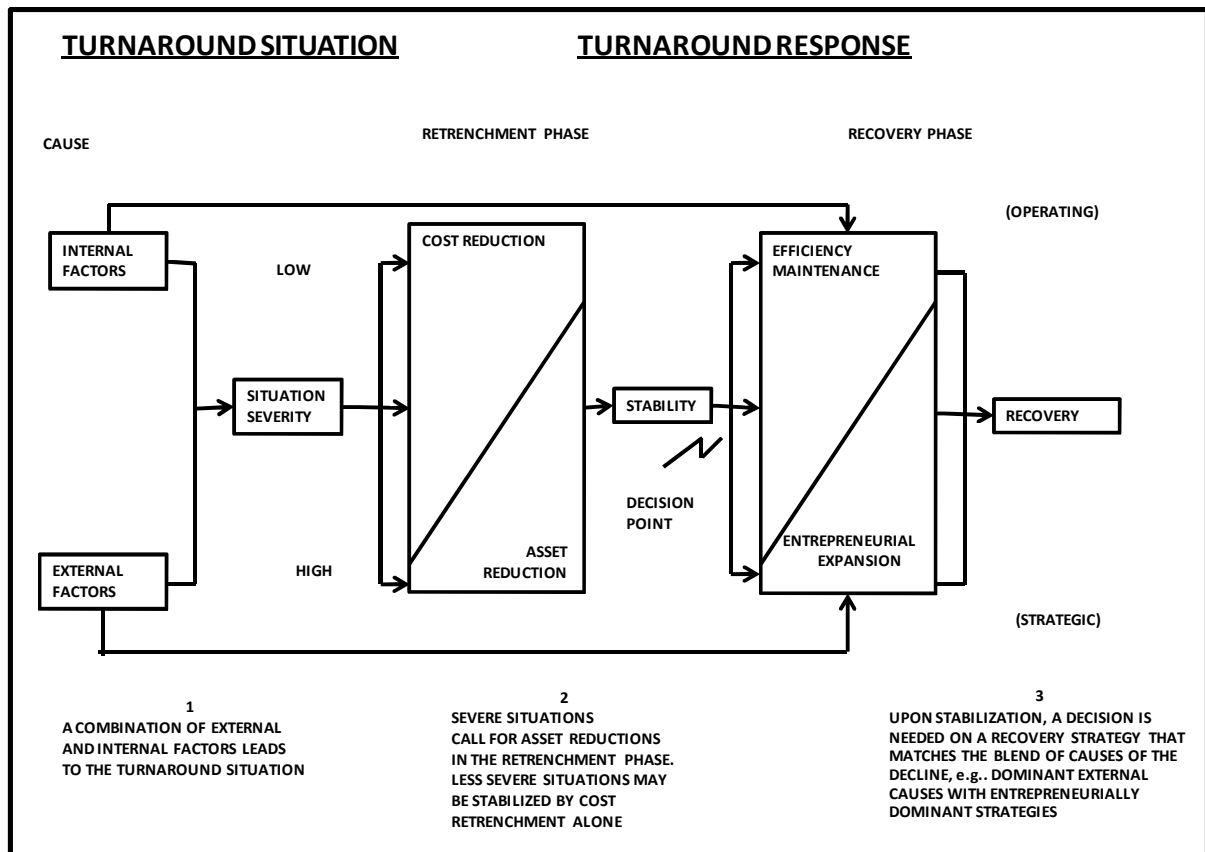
TURNAROUND SITUATION

TURNAROUND RESPONSE

CAUSE

RETRENCHMENT PHASE

RECOVERY PHASE

(OPERATING)

INTERNAL FACTORS

LOW

COST REDUCTION

EFFICIENCY MAINTENANCE

SITUATION SEVERITY

STABILITY

RECOVERY

DECISION POINT

ASSET REDUCTION

ENTREPRENEURIAL EXPANSION

EXTERNAL FACTORS

HIGH

(STRATEGIC)

1
A COMBINATION OF EXTERNAL AND INTERNAL FACTORS LEADS TO THE TURNAROUND SITUATION

2
SEVERE SITUATIONS CALL FOR ASSET REDUCTIONS IN THE RETRENCHMENT PHASE. LESS SEVERE SITUATIONS MAY BE STABILIZED BY COST RETRENCHMENT ALONE

3
UPON STABILIZATION, A DECISION IS NEEDED ON A RECOVERY STRATEGY THAT MATCHES THE BLEND OF CAUSES OF THE DECLINE, e.g.. DOMINANT EXTERNAL CAUSES WITH ENTREPRENEURIALLY DOMINANT STRATEGIES